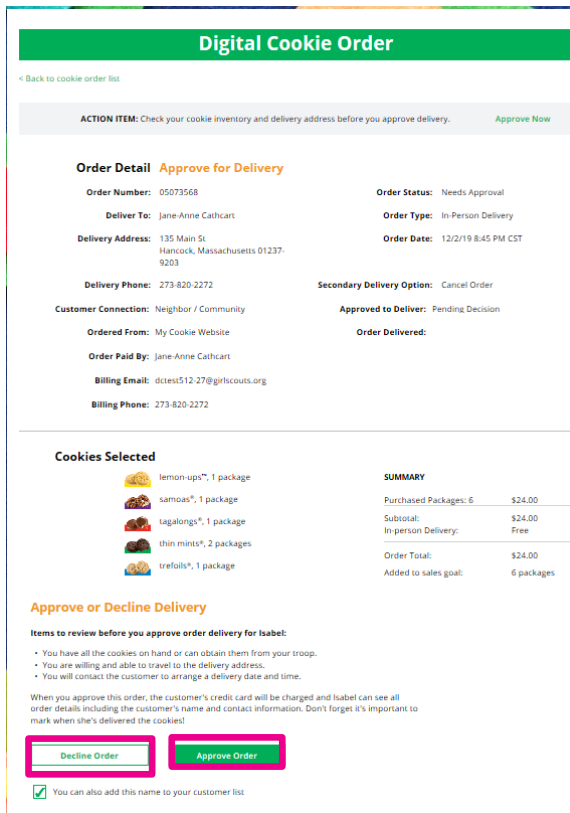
Digital Cookie Order

< Back to cookie order list

ACTION ITEM: Check your cookie inventory and delivery address before you approve delivery. Approve Now

Order Detail Approve for Delivery

Order Number: 05073568
Order Status: Needs Approval
Deliver To: Jane-Anne Cathcart
Order Type: In-Person Delivery
Delivery Address: 135 Main St Hancock, Massachusetts 01237-9203
Order Date: 12/2/19 8:45 PM CST
Delivery Phone: 273-820-2272
Secondary Delivery Option: Cancel Order
Customer Connection: Neighbor / Community
Approved to Deliver: Pending Decision
Ordered From: My Cookie Website
Order Delivered:
Order Paid By: Jane-Anne Cathcart
Billing Email: dctest512-27@girlscouts.org
Billing Phone: 273-820-2272

Cookies Selected

lemon-ups™, 1 package
samoas®, 1 package
tagalongs®, 1 package
thin mints®, 2 packages
trefoils®, 1 package

SUMMARY

| | |
|---|---|
| Purchased Packages: 6 | $24.00 |
| Subtotal: | $24.00 |
| In-person Delivery: | Free |
| Order Total: | $24.00 |
| Added to sales goal: | 6 packages |

Approve or Decline Delivery

Items to review before you approve order delivery for Isabel:

• You have all the cookies on hand or can obtain them from your troop.
• You are willing and able to travel to the delivery address.
• You will contact the customer to arrange a delivery date and time.

When you approve this order, the customer's credit card will be charged and Isabel can see all order details including the customer's name and contact information. Don't forget it's important to mark when she's delivered the cookies!

Decline Order
Approve Order

You can also add this name to your customer list